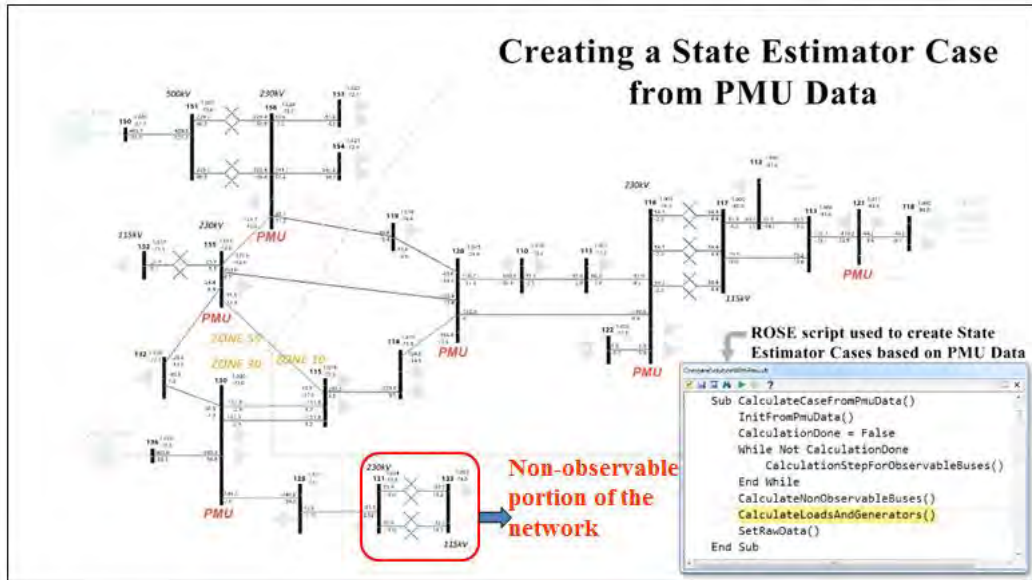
Creating a State Estimator Case from PMU Data

500kV
230kV
150
151
156
153
154
115kV
132
131
PMU
119
120
110
113
116
117
111
121
118
112
230kV
PMU
115kV
PMU
ZONE 55
ZONE 30
ZONE 10
133
130
115
114
PMU
122
PMU
136
PMU
123
230kV
131
133
115kV

ROSE script used to create State Estimator Cases based on PMU Data

Non-observable portion of the network

Sub CalculateCaseFromPmuData()
InitFromPmuData()
CalculationDone = False
While Not CalculationDone
CalculationStepForObservableBuses()
End While
CalculateNonObservableBuses()
CalculateLoadsAndGenerators()
SetRawData()
End Sub